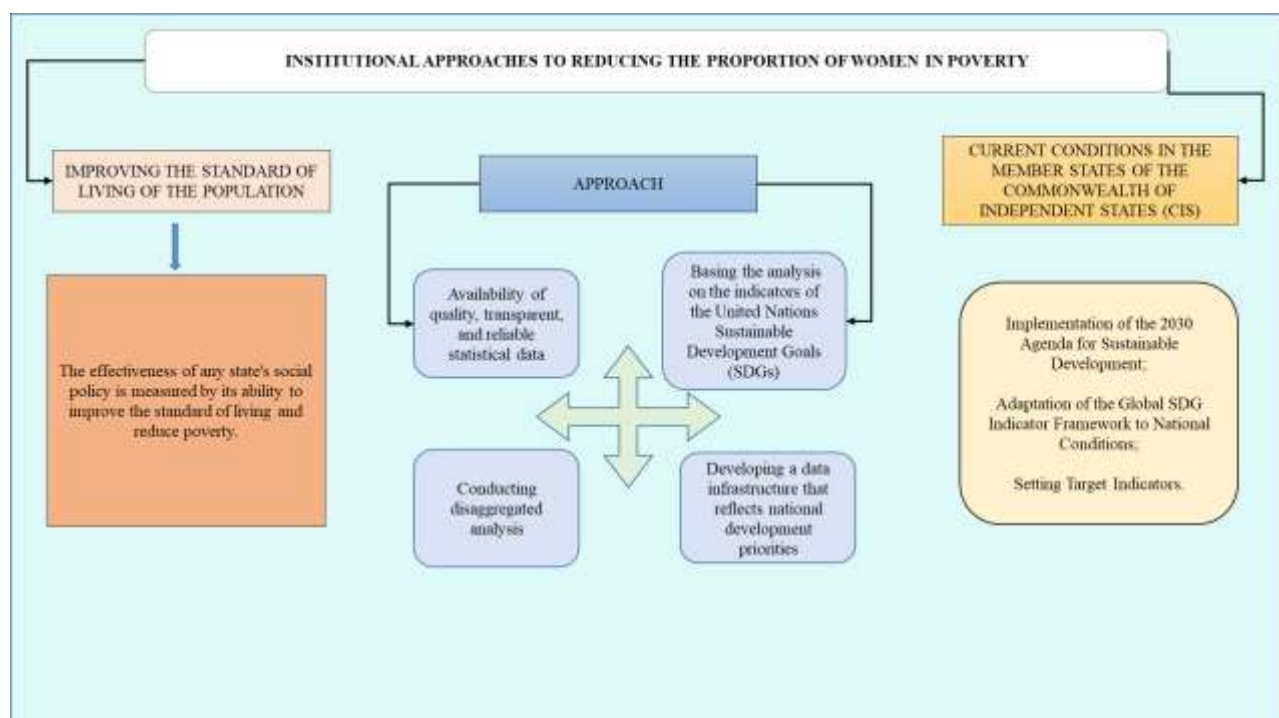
INSTITUTIONAL APPROACHES TO REDUCING THE PROPORTION OF WOMEN IN POVERTY

IMPROVING THE STANDARD OF LIVING OF THE POPULATION

APPROACH

CURRENT CONDITIONS IN THE MEMBER STATES OF THE COMMONWEALTH OF INDEPENDENT STATES (CIS)

The effectiveness of any state's social policy is measured by its ability to improve the standard of living and reduce poverty.

Availability of quality, transparent, and reliable statistical data

Basing the analysis on the indicators of the United Nations Sustainable Development Goals (SDGs)

Conducting disaggregated analysis

Developing a data infrastructure that reflects national development priorities

Implementation of the 2030 Agenda for Sustainable Development;

Adaptation of the Global SDG Indicator Framework to National Conditions;

Setting Target Indicators.